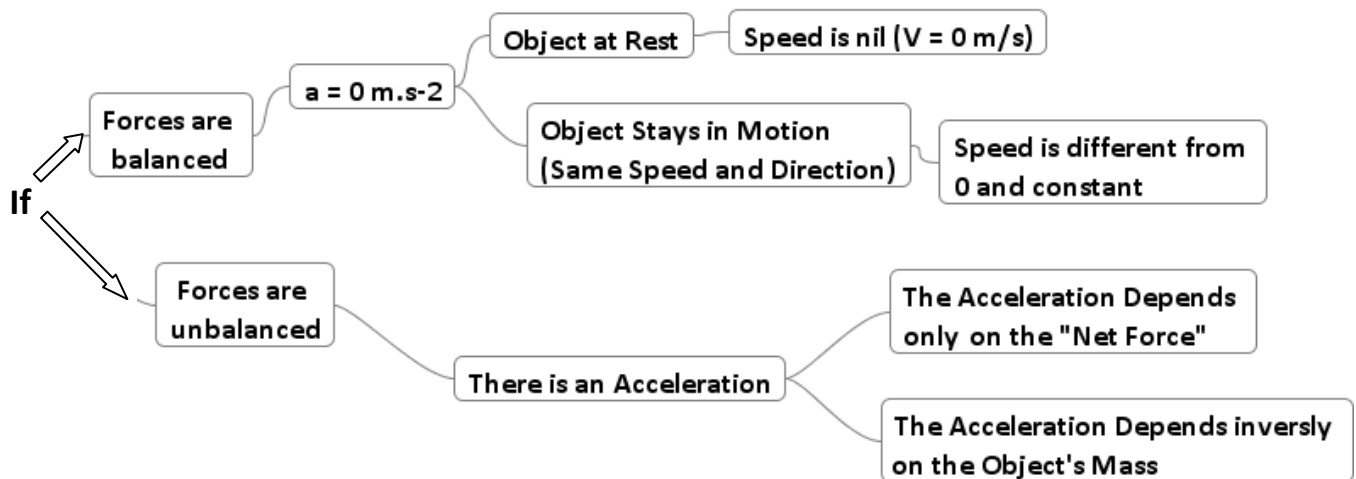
If

Forces are balanced

a = 0 m.s-2

Object at Rest

Speed is nil (V = 0 m/s)

Object Stays in Motion (Same Speed and Direction)

Speed is different from 0 and constant

Forces are unbalanced

There is an Acceleration

The Acceleration Depends only on the "Net Force"

The Acceleration Depends inversly on the Object's Mass